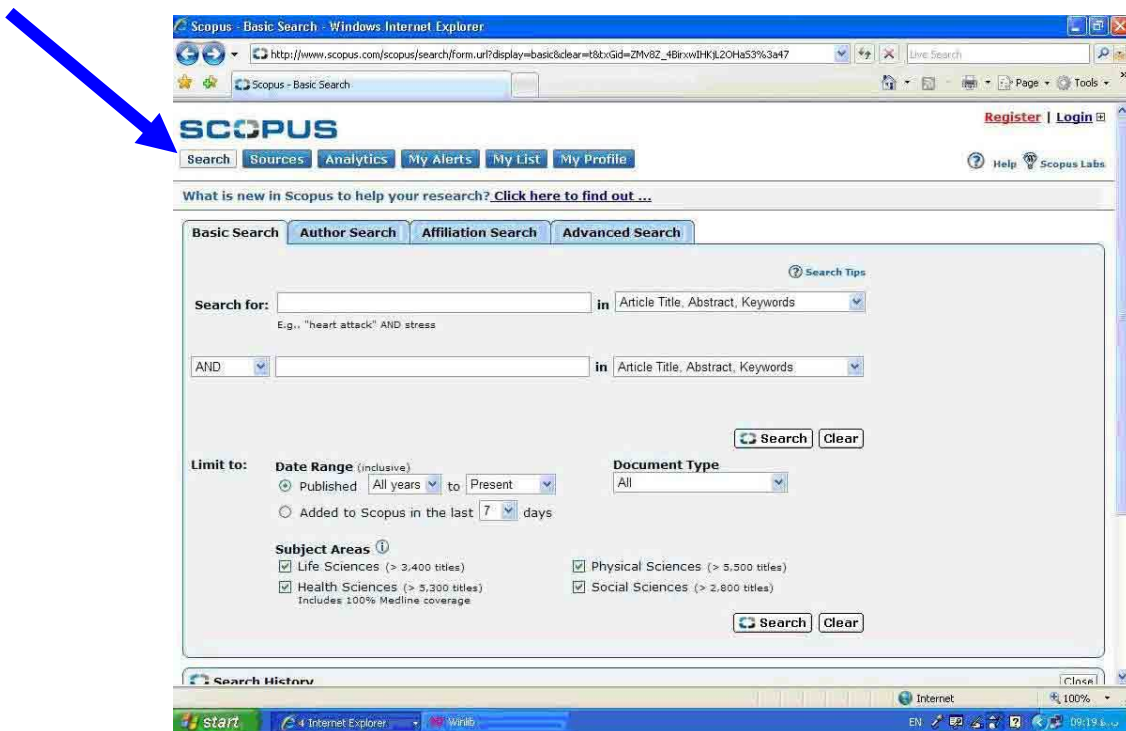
Scopus - Basic Search - Windows Internet Explorer

http://www.scopus.com/scopus/search/form.url?display=basic&clear=t&txGid=ZMv8Z_4BirxwIHKjL2OHaS3%3a47

Live Search

Scopus - Basic Search

Page Tools

SCOPUS

Register | Login

Search Sources Analytics My Alerts My List My Profile

Help Scopus Labs

What is new in Scopus to help your research? Click here to find out ...

Basic Search Author Search Affiliation Search Advanced Search

Search Tips

Search for: in Article Title, Abstract, Keywords

E.g., "heart attack" AND stress

AND in Article Title, Abstract, Keywords

Search Clear

Limit to: Date Range (inclusive)

Published All years to Present

Added to Scopus in the last 7 days

Document Type

All

Subject Areas

Life Sciences (> 3,400 titles)

Health Sciences (> 5,300 titles)
Includes 100% Medline coverage

Physical Sciences (> 5,500 titles)

Social Sciences (> 2,800 titles)

Search Clear

Search History

Close

Internet

100%

start 4 Internet Explorer Winlib

EN 09:19